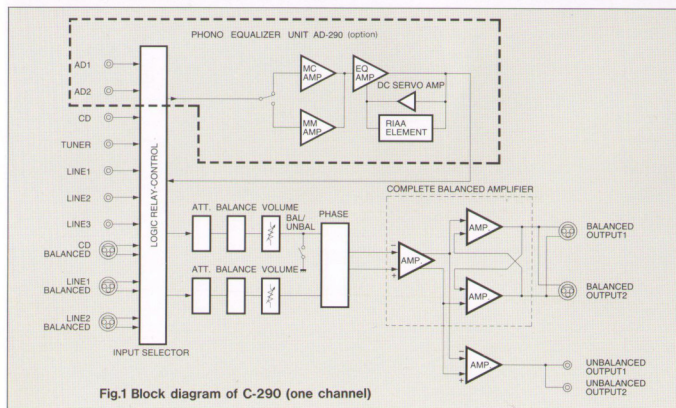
PHONO EQUALIZER UNIT AD-290 (option)

AD1
AD2
CD
TUNER
LINE1
LINE2
LINE3
CD BALANCED
LINE1 BALANCED
LINE2 BALANCED

LOGIC RELAY-CONTROL

INPUT SELECTOR

MC AMP
MM AMP
EQ AMP
DC SERVO AMP
RIAA ELEMENT

ATT.
BALANCE
VOLUME
BAL/ UNBAL
ATT.
BALANCE
VOLUME
PHASE

COMPLETE BALANCED AMPLIFIER

AMP
AMP
AMP
AMP

BALANCED OUTPUT1
BALANCED OUTPUT2
UNBALANCED OUTPUT1
UNBALANCED OUTPUT2

Fig.1 Block diagram of C-290 (one channel)